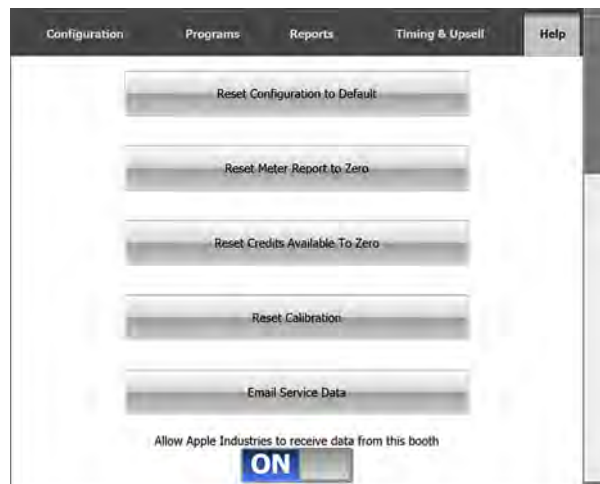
Configuration Programs Reports Timing & Upsell Help

Reset Configuration to Default

Reset Meter Report to Zero

Reset Credits Available To Zero

Reset Calibration

Email Service Data

Allow Apple Industries to receive data from this booth

ON